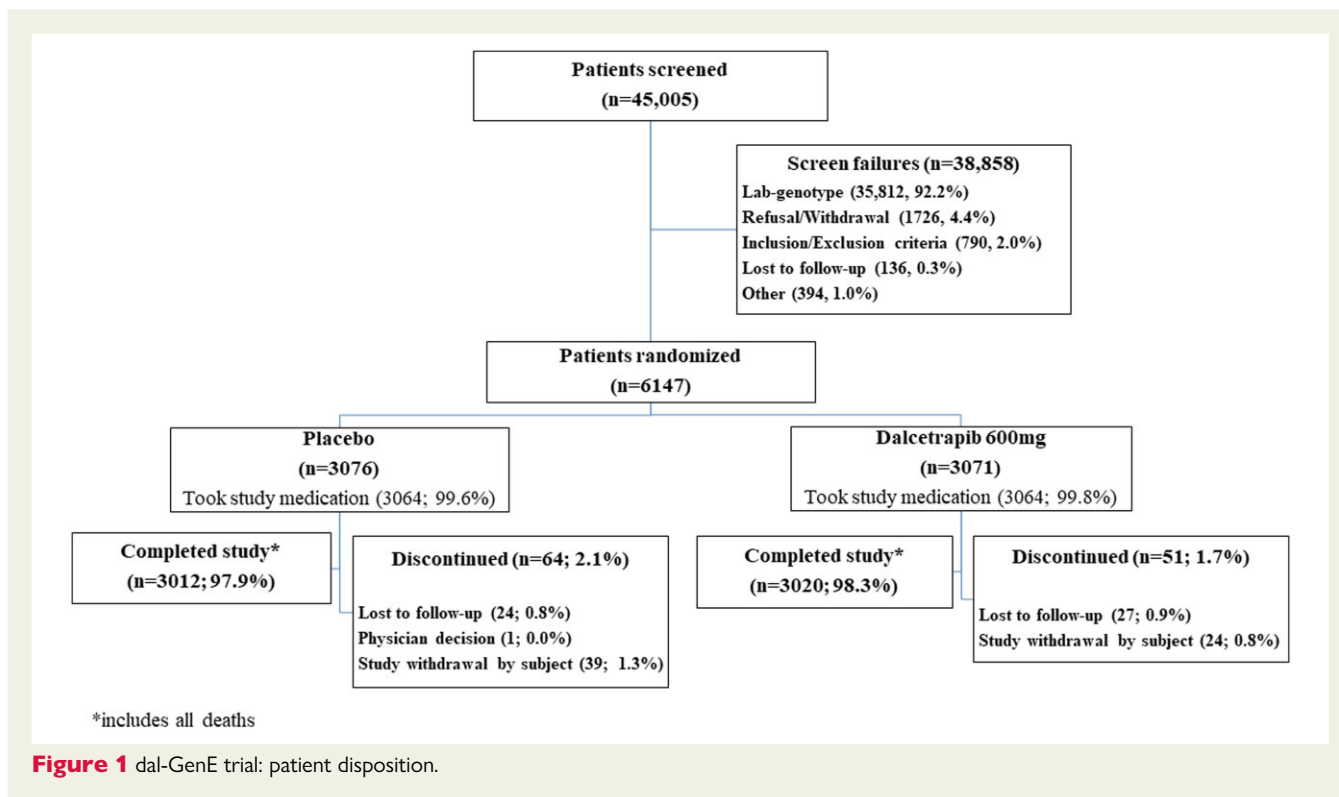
Patients screened
(n=45,005)

Screen failures (n=38,858)
Lab-genotype (35,812, 92.2%)
Refusal/Withdrawal (1726, 4.4%)
Inclusion/Exclusion criteria (790, 2.0%)
Lost to follow-up (136, 0.3%)
Other (394, 1.0%)

Patients randomized
(n=6147)

Placebo
(n=3076)
Took study medication (3064; 99.6%)

Dalcetrapib 600mg
(n=3071)
Took study medication (3064; 99.8%)

Completed study*
(n=3012; 97.9%)

Discontinued (n=64; 2.1%)
Lost to follow-up (24; 0.8%)
Physician decision (1; 0.0%)
Study withdrawal by subject (39; 1.3%)

Completed study*
(n=3020; 98.3%)

Discontinued (n=51; 1.7%)
Lost to follow-up (27; 0.9%)
Study withdrawal by subject (24; 0.8%)

*includes all deaths

Figure 1 dal-GenE trial: patient disposition.